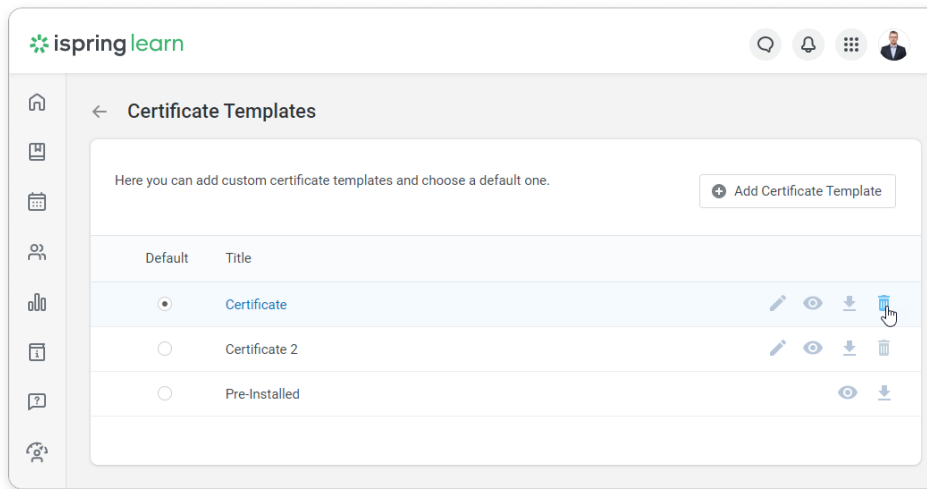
ispring learn

Certificate Templates

Here you can add custom certificate templates and choose a default one.

Add Certificate Template

| Default | Title |
|---|---|
| ● | Certificate |
| ○ | Certificate 2 |
| ○ | Pre-Installed |